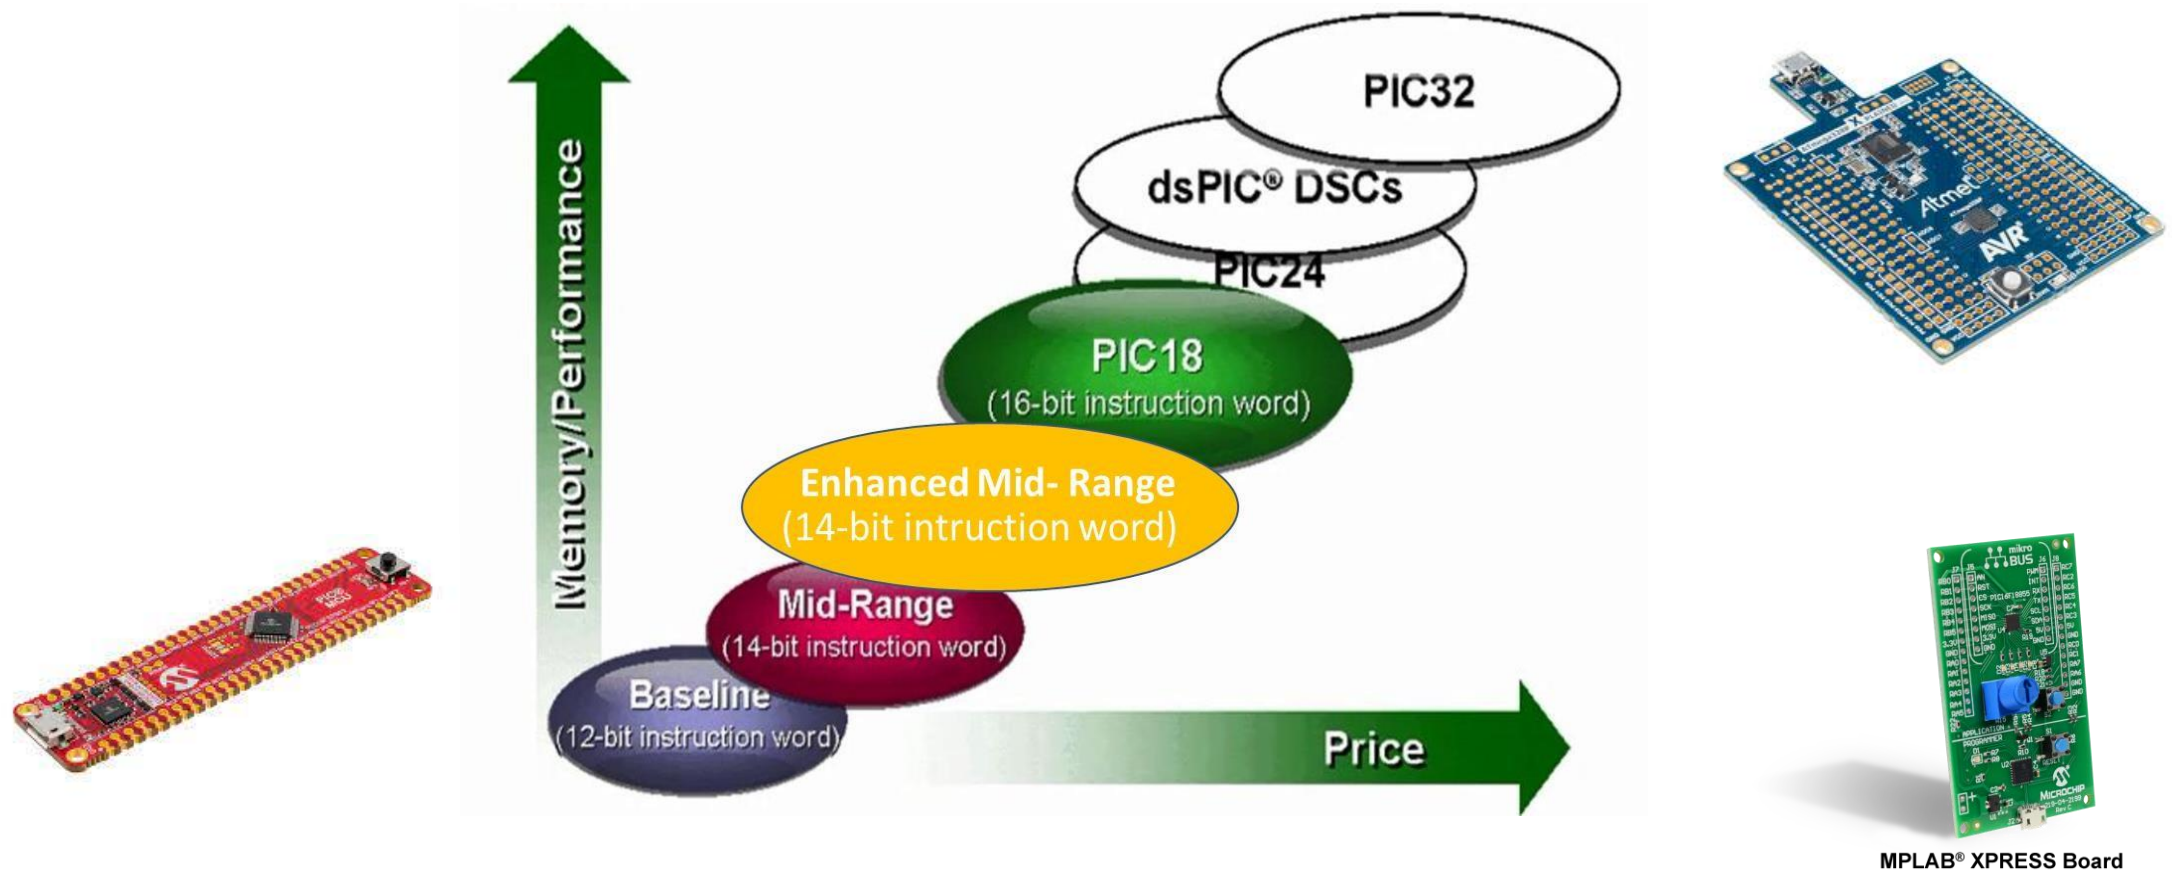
Memory/Performance

PIC32

dsPIC® DSCs

PIC24

PIC18
(16-bit instruction word)

Enhanced Mid- Range
(14-bit intruction word)

Mid-Range
(14-bit instruction word)

Baseline
(12-bit instruction word)

Price

Atmel
AVR

MPLAB® XPRESS Board